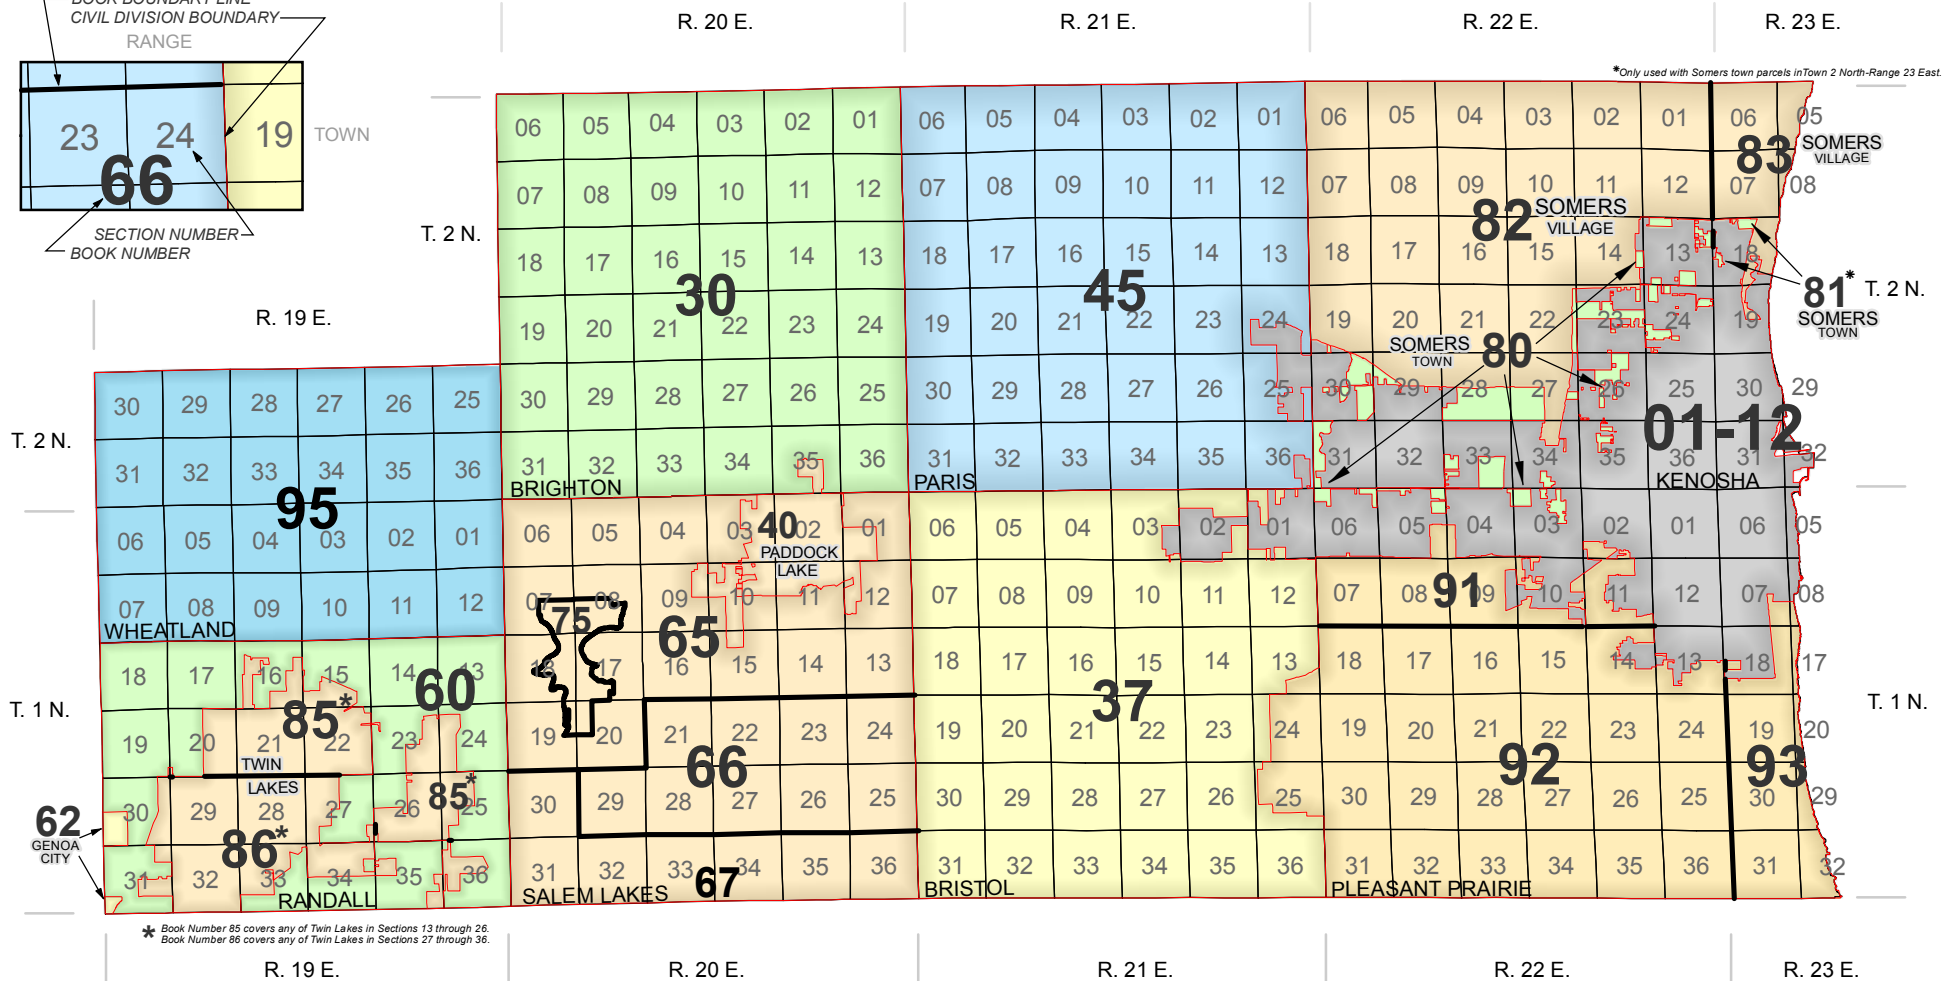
BOOK BOUNDARY LINE
CIVIL DIVISION BOUNDARY
RANGE

23 24 19 TOWN
66
SECTION NUMBER
BOOK NUMBER

R. 20 E. R. 21 E. R. 22 E. R. 23 E.

*Only used with Somers town parcels in Town 2 North-Range 23 East.

R. 19 E.
T. 2 N.
T. 2 N.
T. 2 N.
T. 1 N.
T. 1 N.

06 05 04 03 02 01 07 08 09 10 11 12 18 17 16 15 14 13 19 20 21 22 23 24 30 29 28 27 26 25 31 32 33 34 35 36
30
BRIGHTON

06 05 04 03 02 01 07 08 09 10 11 12 18 17 16 15 14 13 19 20 21 22 23 24 30 29 28 27 26 25 31 32 33 34 35 36
45
PARIS

06 05 04 03 02 01 06 05 07 08 09 10 11 12 07 08 18 17 16 15 14 13 18 19 20 21 22 23 24 19 30 29 28 27 26 25 30 29 31 32 33 34 35 36 31 32
83 SOMERS VILLAGE
82 SOMERS VILLAGE
81* SOMERS TOWN
SOMERS TOWN 80
01-12
KENOSHA

30 29 28 27 26 25 31 32 33 34 35 36 06 05 04 03 02 01 07 08 09 10 11 12
95
WHEATLAND

18 17 16 15 14 13 19 20 21 22 23 24 30 29 28 27 26 25 31 32 33 34 35 36
60
85*
TWIN LAKES
85*
86*
62 GENOA CITY
RANDALL

06 05 04 03 02 01 07 08 09 10 11 12 18 17 16 15 14 13 19 20 21 22 23 24 30 29 28 27 26 25 31 32 33 34 35 36
40 PADDOCK LAKE
75
65
66
67
SALEM LAKES

06 05 04 03 02 01 07 08 09 10 11 12 18 17 16 15 14 13 19 20 21 22 23 24 30 29 28 27 26 25 31 32 33 34 35 36
37
BRISTOL

06 05 04 03 02 01 06 05 07 08 09 10 11 12 07 08 18 17 16 15 14 13 18 17 19 20 21 22 23 24 19 20 30 29 28 27 26 25 30 29 31 32 33 34 35 36 31 32
91
92
93
PLEASANT PRAIRIE

* Book Number 85 covers any of Twin Lakes in Sections 13 through 26.
Book Number 86 covers any of Twin Lakes in Sections 27 through 36.

R. 19 E. R. 20 E. R. 21 E. R. 22 E. R. 23 E.